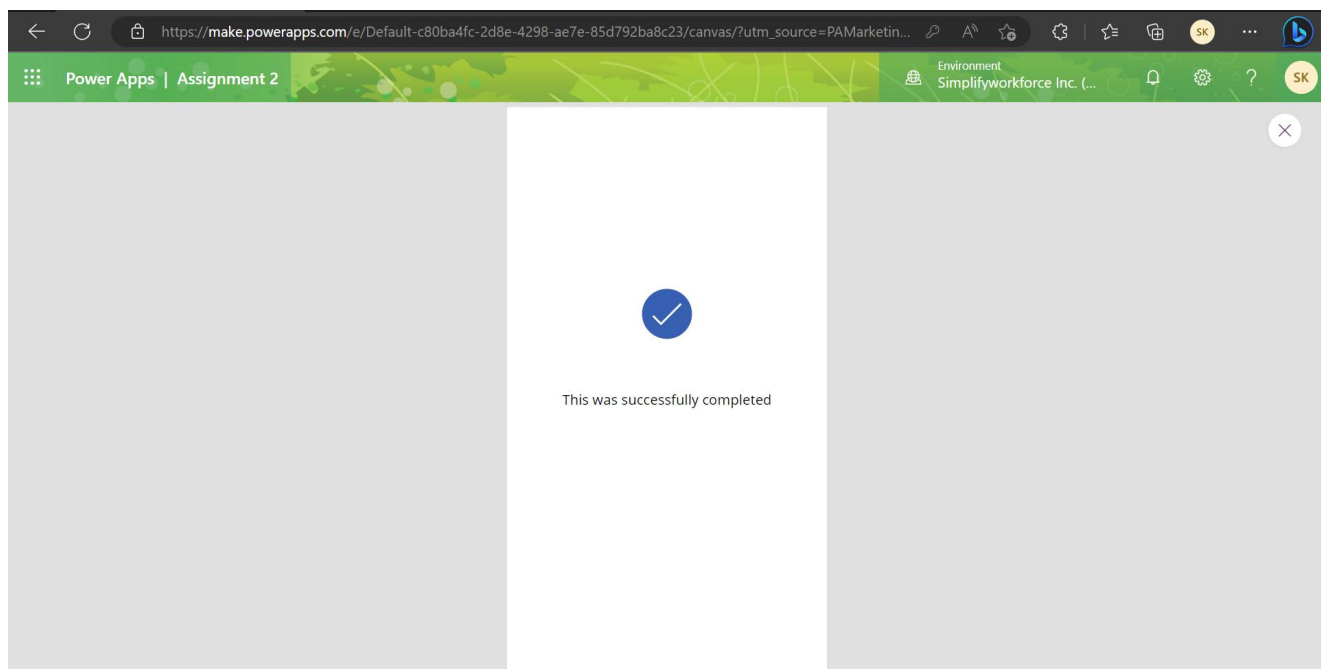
https://make.powerapps.com/e/Default-c80ba4fc-2d8e-4298-ae7e-85d792ba8c23/canvas/?utm_source=PAMarketin...

SK

Power Apps | Assignment 2

Environment
Simplifyworkforce Inc. (...

SK

This was successfully completed